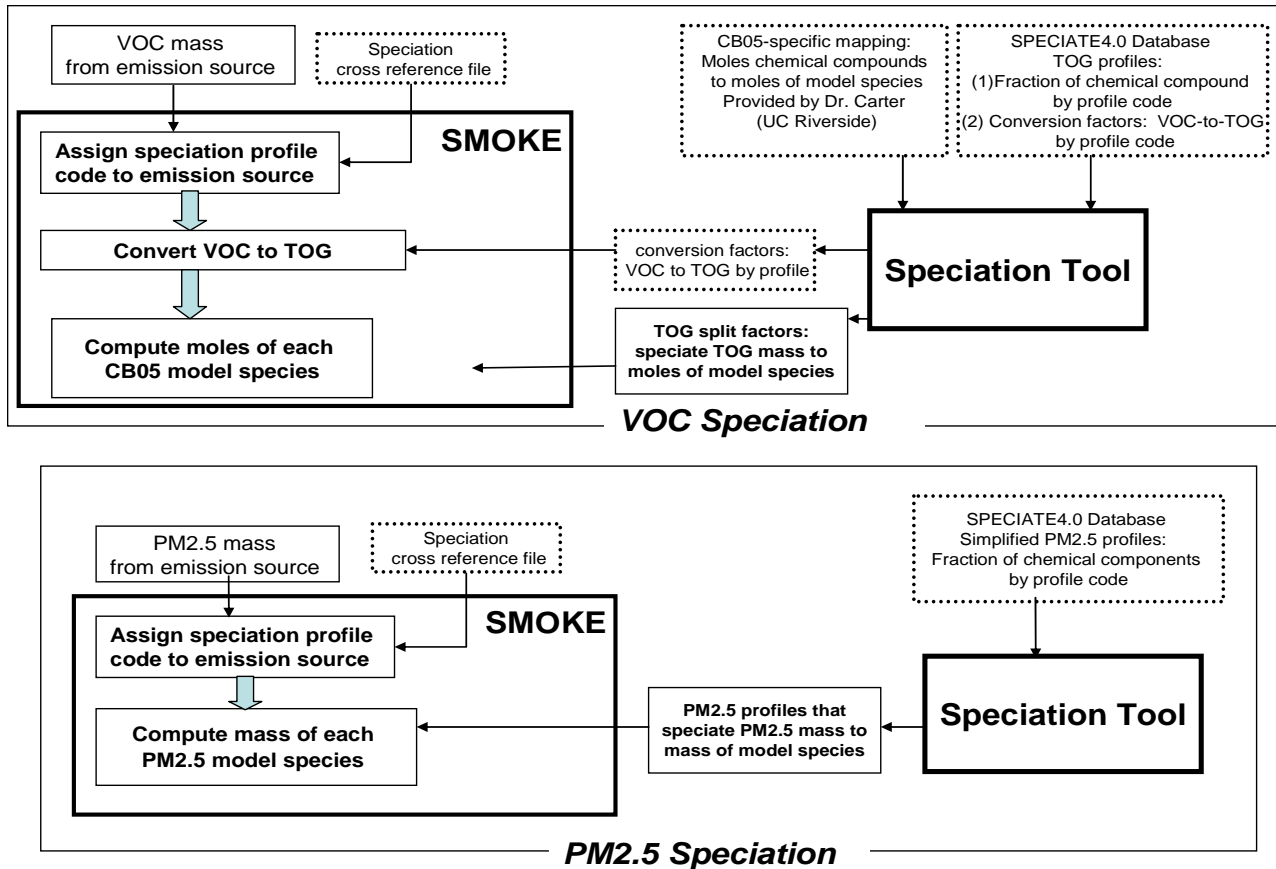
VOC mass from emission source

Speciation cross reference file

CB05-specific mapping: Moles chemical compounds to moles of model species Provided by Dr. Carter (UC Riverside)

SPECIATE4.0 Database TOG profiles: (1)Fraction of chemical compound by profile code (2) Conversion factors: VOC-to-TOG by profile code

SMOKE

Assign speciation profile code to emission source

Convert VOC to TOG

conversion factors: VOC to TOG by profile

Speciation Tool

Compute moles of each CB05 model species

TOG split factors: speciate TOG mass to moles of model species

VOC Speciation

PM2.5 mass from emission source

Speciation cross reference file

SPECIATE4.0 Database Simplified PM2.5 profiles: Fraction of chemical components by profile code

SMOKE

Assign speciation profile code to emission source

Compute mass of each PM2.5 model species

PM2.5 profiles that speciate PM2.5 mass to mass of model species

Speciation Tool

PM2.5 Speciation